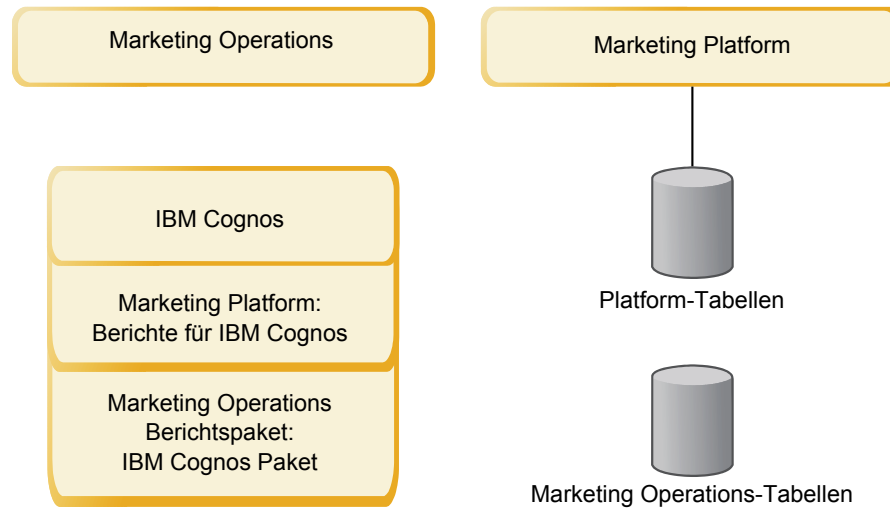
Marketing Operations

Marketing Platform

IBM Cognos

Marketing Platform: Berichte für IBM Cognos

Marketing Operations Berichtspaket: IBM Cognos Paket

Platform-Tabellen

Marketing Operations-Tabellen